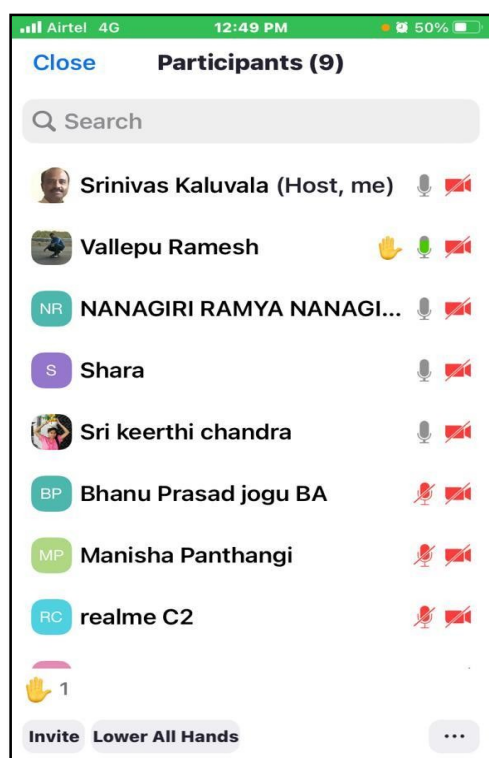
Airtel 4G 12:49 PM 50%

Close Participants (9)

Search

Srinivas Kaluvala (Host, me)

Vallepu Ramesh

NR NANAGIRI RAMYA NANAGI...

S Shara

Sri keerthi chandra

BP Bhanu Prasad jogu BA

MP Manisha Panthangi

RC realme C2

1

Invite Lower All Hands ...